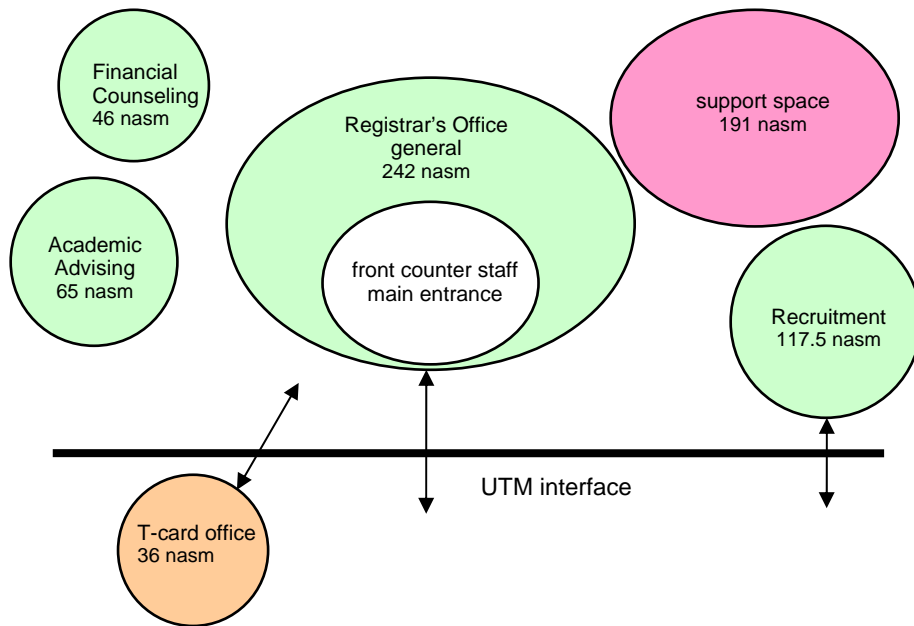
Financial Counseling
46 nasm

Registrar's Office general
242 nasm

support space
191 nasm

Academic Advising
65 nasm

front counter staff
main entrance

Recruitment
117.5 nasm

UTM interface

T-card office
36 nasm